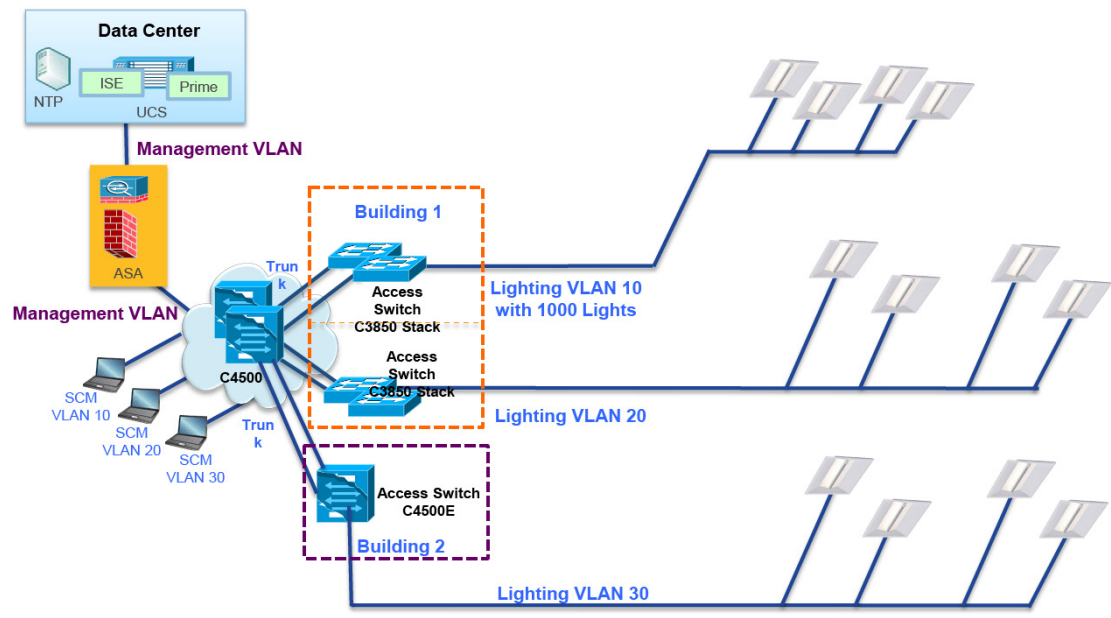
Data Center

NTP

ISE

Prime

UCS

Management VLAN

ASA

Management VLAN

Trunk

C4500

Trunk

SCM VLAN 10

SCM VLAN 20

SCM VLAN 30

Building 1

Access Switch C3850 Stack

Access Switch C3850 Stack

Lighting VLAN 10 with 1000 Lights

Lighting VLAN 20

Access Switch C4500E

Building 2

Lighting VLAN 30